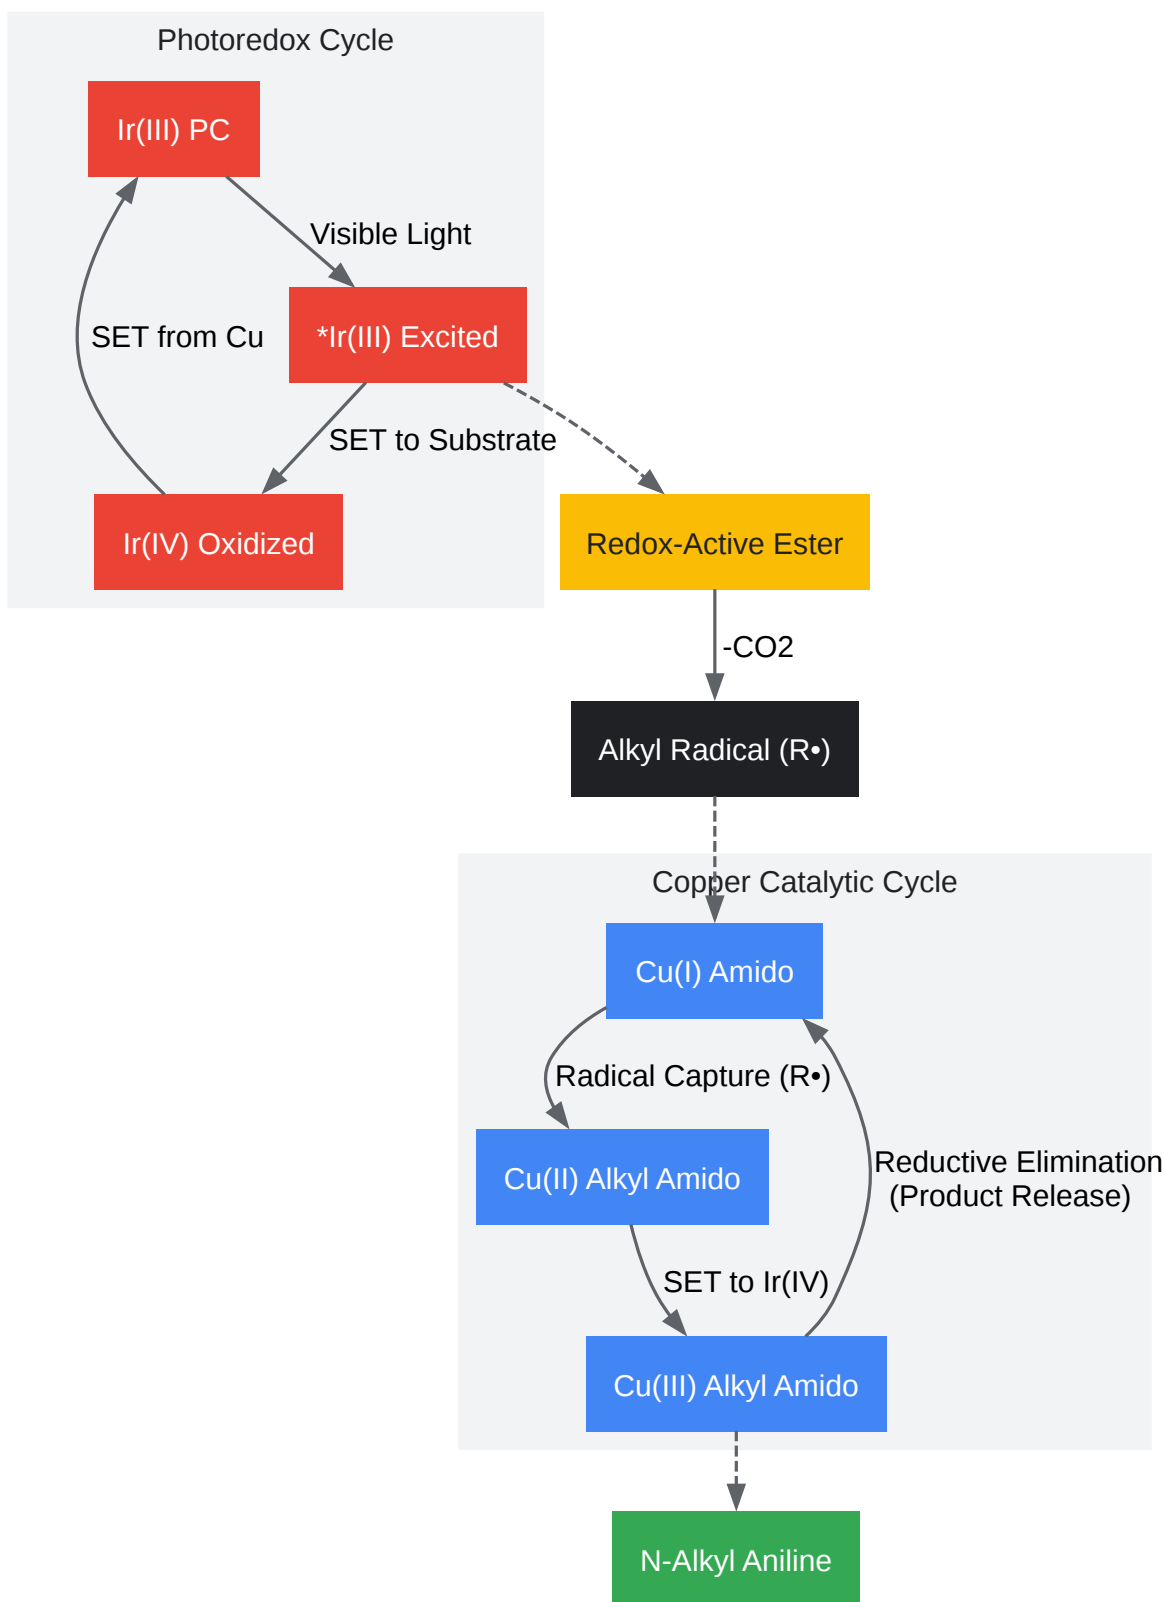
Photoredox Cycle

Ir(III) PC

Visible Light

SET from Cu

*Ir(III) Excited

SET to Substrate

Ir(IV) Oxidized

Redox-Active Ester

-CO2

Alkyl Radical (R•)

Copper Catalytic Cycle

Cu(I) Amido

Radical Capture (R•)

Cu(II) Alkyl Amido

Reductive Elimination (Product Release)

SET to Ir(IV)

Cu(III) Alkyl Amido

N-Alkyl Aniline